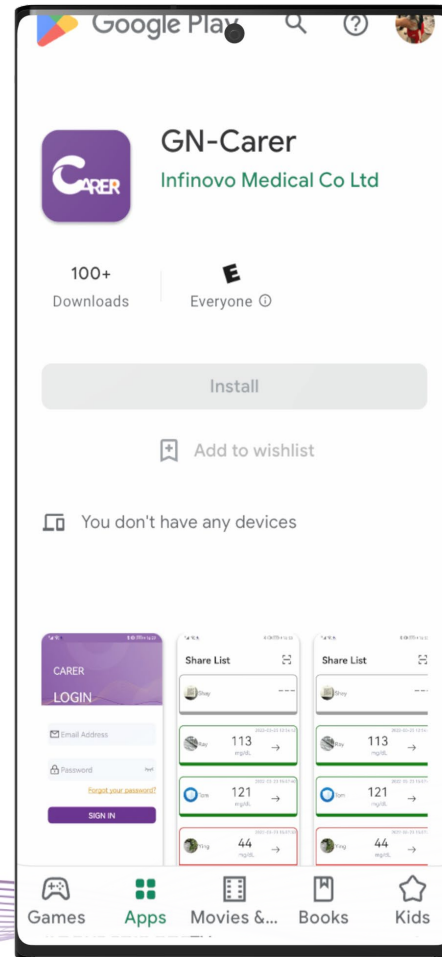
Google Play

CARER

GN-Carer

Infinovo Medical Co Ltd

100+
Downloads

E
Everyone ⓘ

Install

Add to wishlist

You don't have any devices

CARER
LOGIN
Email Address
Password
Forgot your password?
SIGN IN

Share List
Shay
---
Ray
113
mg/dL
Tom
121
mg/dL
Ying
44
mg/dL

Share List
Shay
---
Ray
113
mg/dL
Tom
121
mg/dL
Ying
44
mg/dL

Games
Apps
Movies &...
Books
Kids